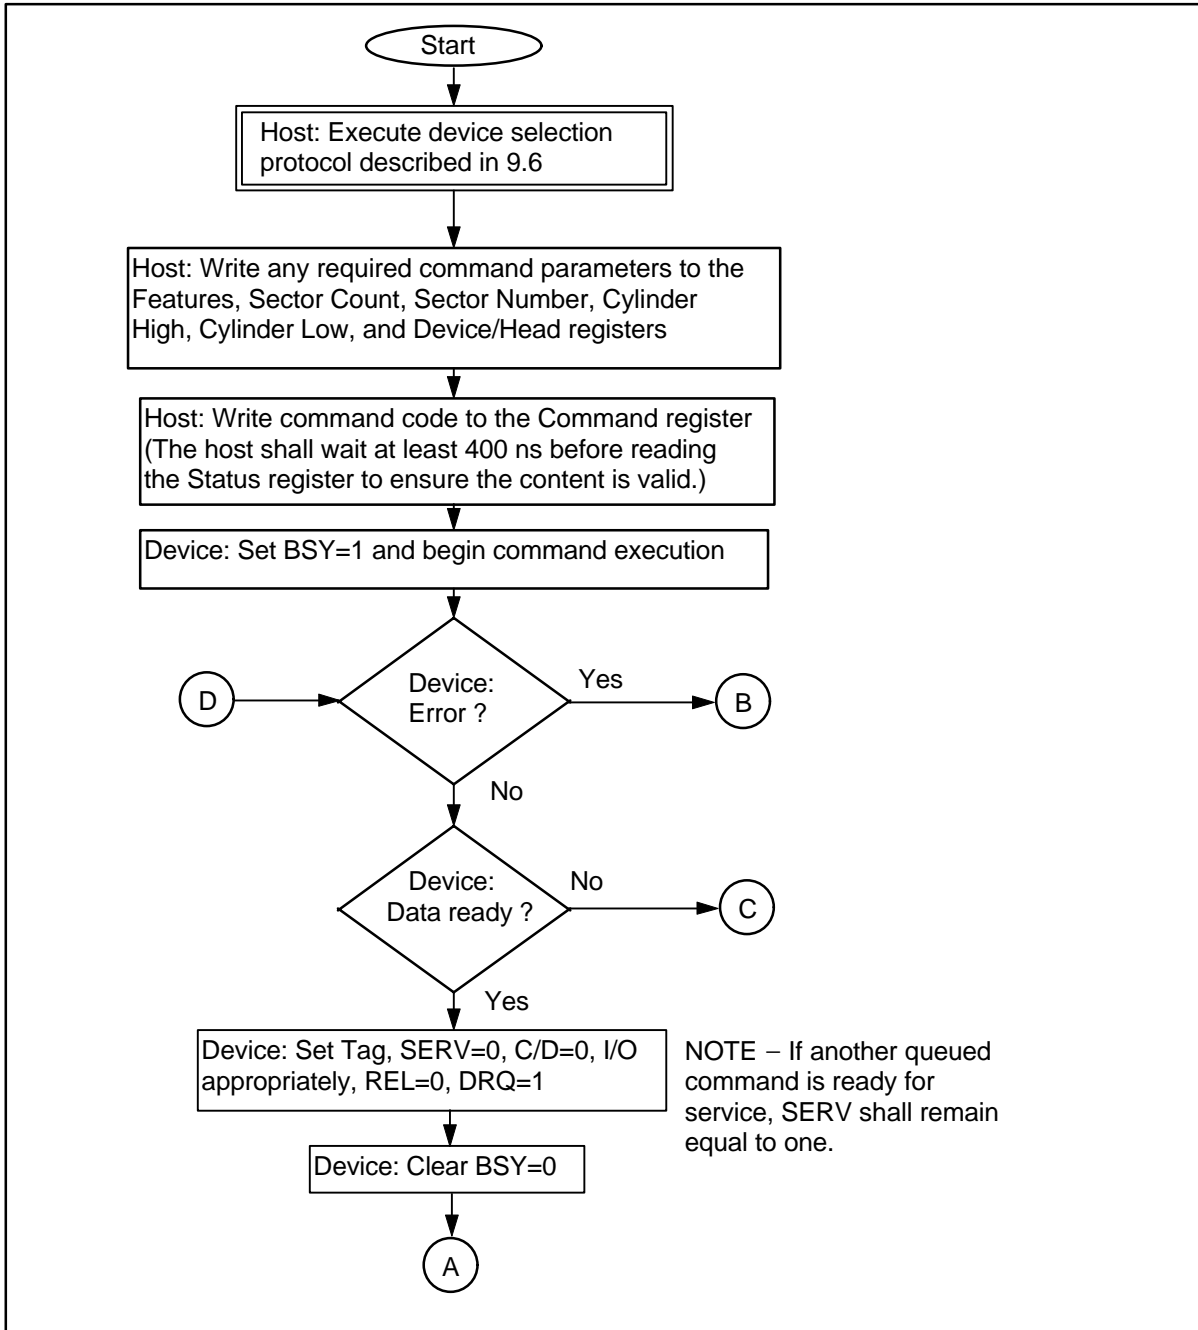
Start

Host: Execute device selection protocol described in 9.6

Host: Write any required command parameters to the Features, Sector Count, Sector Number, Cylinder High, Cylinder Low, and Device/Head registers

Host: Write command code to the Command register (The host shall wait at least 400 ns before reading the Status register to ensure the content is valid.)

Device: Set BSY=1 and begin command execution

D

Device: Error ?

Yes

B

No

Device: Data ready ?

No

C

Yes

Device: Set Tag, SERV=0, C/D=0, I/O appropriately, REL=0, DRQ=1

NOTE − If another queued command is ready for service, SERV shall remain equal to one.

Device: Clear BSY=0

A